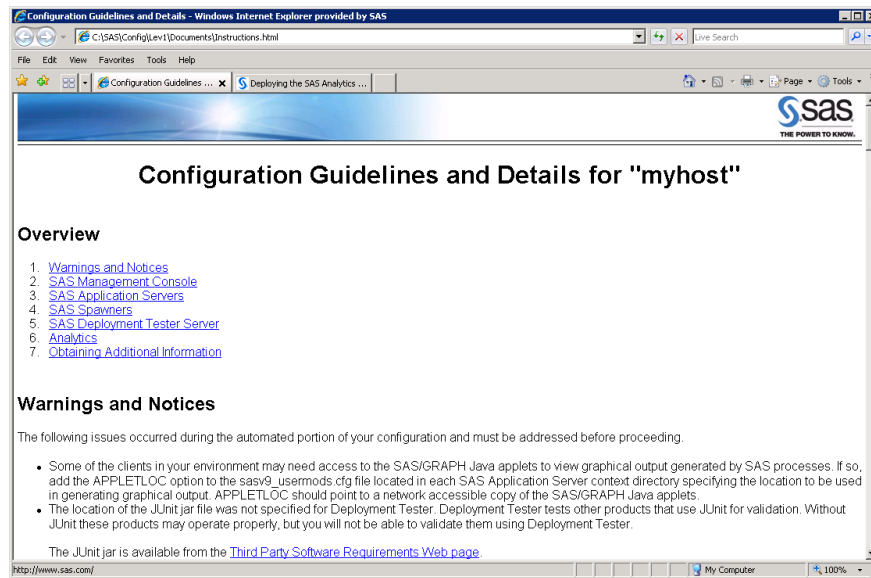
Configuration Guidelines and Details - Windows Internet Explorer provided by SAS

C:\SAS\Config\Lev1\Documents\Instructions.html

Live Search

File Edit View Favorites Tools Help

Configuration Guidelines ... Deploying the SAS Analytics ...

Page Tools

SAS THE POWER TO KNOW.

Configuration Guidelines and Details for "myhost"

Overview

1. Warnings and Notices
2. SAS Management Console
3. SAS Application Servers
4. SAS Spawners
5. SAS Deployment Tester Server
6. Analytics
7. Obtaining Additional Information

Warnings and Notices

The following issues occurred during the automated portion of your configuration and must be addressed before proceeding.

• Some of the clients in your environment may need access to the SAS/GRAPH Java applets to view graphical output generated by SAS processes. If so, add the APPLETLOC option to the sasv9_usermods.cfg file located in each SAS Application Server context directory specifying the location to be used in generating graphical output. APPLETLOC should point to a network accessible copy of the SAS/GRAPH Java applets.
• The location of the JUnit jar file was not specified for Deployment Tester. Deployment Tester tests other products that use JUnit for validation. Without JUnit these products may operate properly, but you will not be able to validate them using Deployment Tester.

The JUnit jar is available from the Third Party Software Requirements Web page.

http://www.sas.com/ My Computer 100%